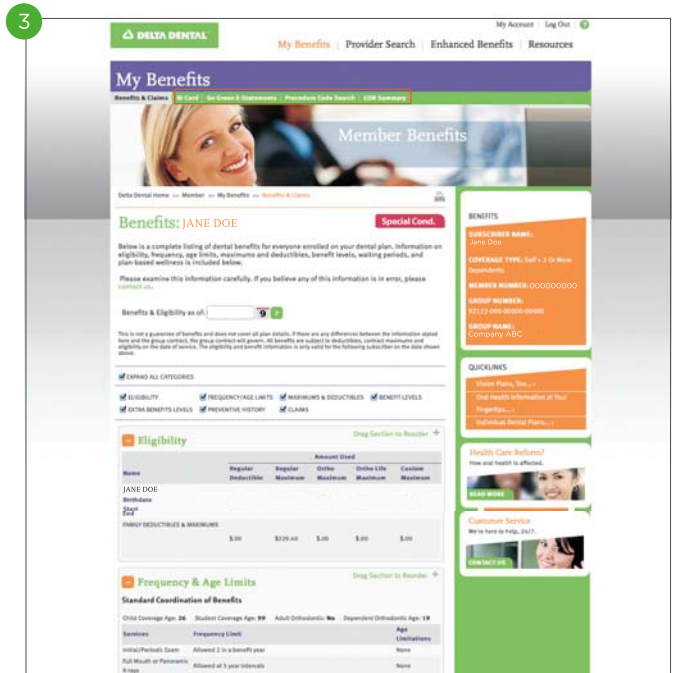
3

DELTA DENTAL

My Account | Log Out

My Benefits | Provider Search | Enhanced Benefits | Resources

My Benefits

Benefits & Claims | ID Card | Go Green & Statements | Procedure Code Search | COB Summary

Member Benefits

Delta Dental Home — Member — My Benefits — Benefits & Claims

Benefits: JANE DOE

Special Cond.

Below is a complete listing of dental benefits for everyone enrolled on your dental plan. Information on eligibility, frequency, age limits, maximums and deductibles, benefit levels, waiting periods, and plan-based wellness is included below.

Please examine this information carefully. If you believe any of this information is in error, please contact us.

Benefits & Eligibility as of:

This is not a guarantee of benefits and does not cover all plan details. If there are any differences between the information stated here and the group contract, the group contract will govern. All benefits are subject to deductibles, contract maximums and eligibility on the date of service. The eligibility and benefit information is only valid for the following subscriber on the date shown above.

EXPAND ALL CATEGORIES

ELIGIBILITY | FREQUENCY/AGE LIMITS | MAXIMUMS & DEDUCTIBLES | BENEFIT LEVELS
EXTRA BENEFITS LEVELS | PREVENTIVE HISTORY | CLAIMS

Eligibility

Drag Section to Reorder

Amount Used

| Name | Regular Deductible | Regular Maximum | Ortho Maximum | Ortho Life Maximum | Custom Maximum |
|---|---|---|---|---|---|
| JANE DOE Birthdate Start End | | | | | |
| FAMILY DEDUCTIBLES & MAXIMUMS | | | | | |
| | \$.00 | \$229.40 | \$.00 | \$.00 | \$.00 |

Frequency & Age Limits

Drag Section to Reorder

Standard Coordination of Benefits

Child Coverage Age: 26 Student Coverage Age: 99 Adult Orthodontic: No Dependent Orthodontic Age: 19

| Services | Frequency Limit | Age Limitations |
|---|---|---|
| Initial/Periodic Exam | Allowed 2 in a benefit year | None |
| Full Mouth or Panoramic X-rays | Allowed at 5 year intervals | None |

BENEFITS

SUBSCRIBER NAME: Jane Doe

COVERAGE TYPE: Self + 3 Or More Dependents

MEMBER NUMBER: 000000000

GROUP NUMBER: 92123-000-00000-00000

GROUP NAME: Company ABC

QUICKLINKS

Vision Plans, Too...
Oral Health Information at Your Fingertips...
Individual Dental Plans...

Health Care Reform?
How oral health is affected.

READ MORE

Customer Service
We're here to help, 24/7.

CONTACT US